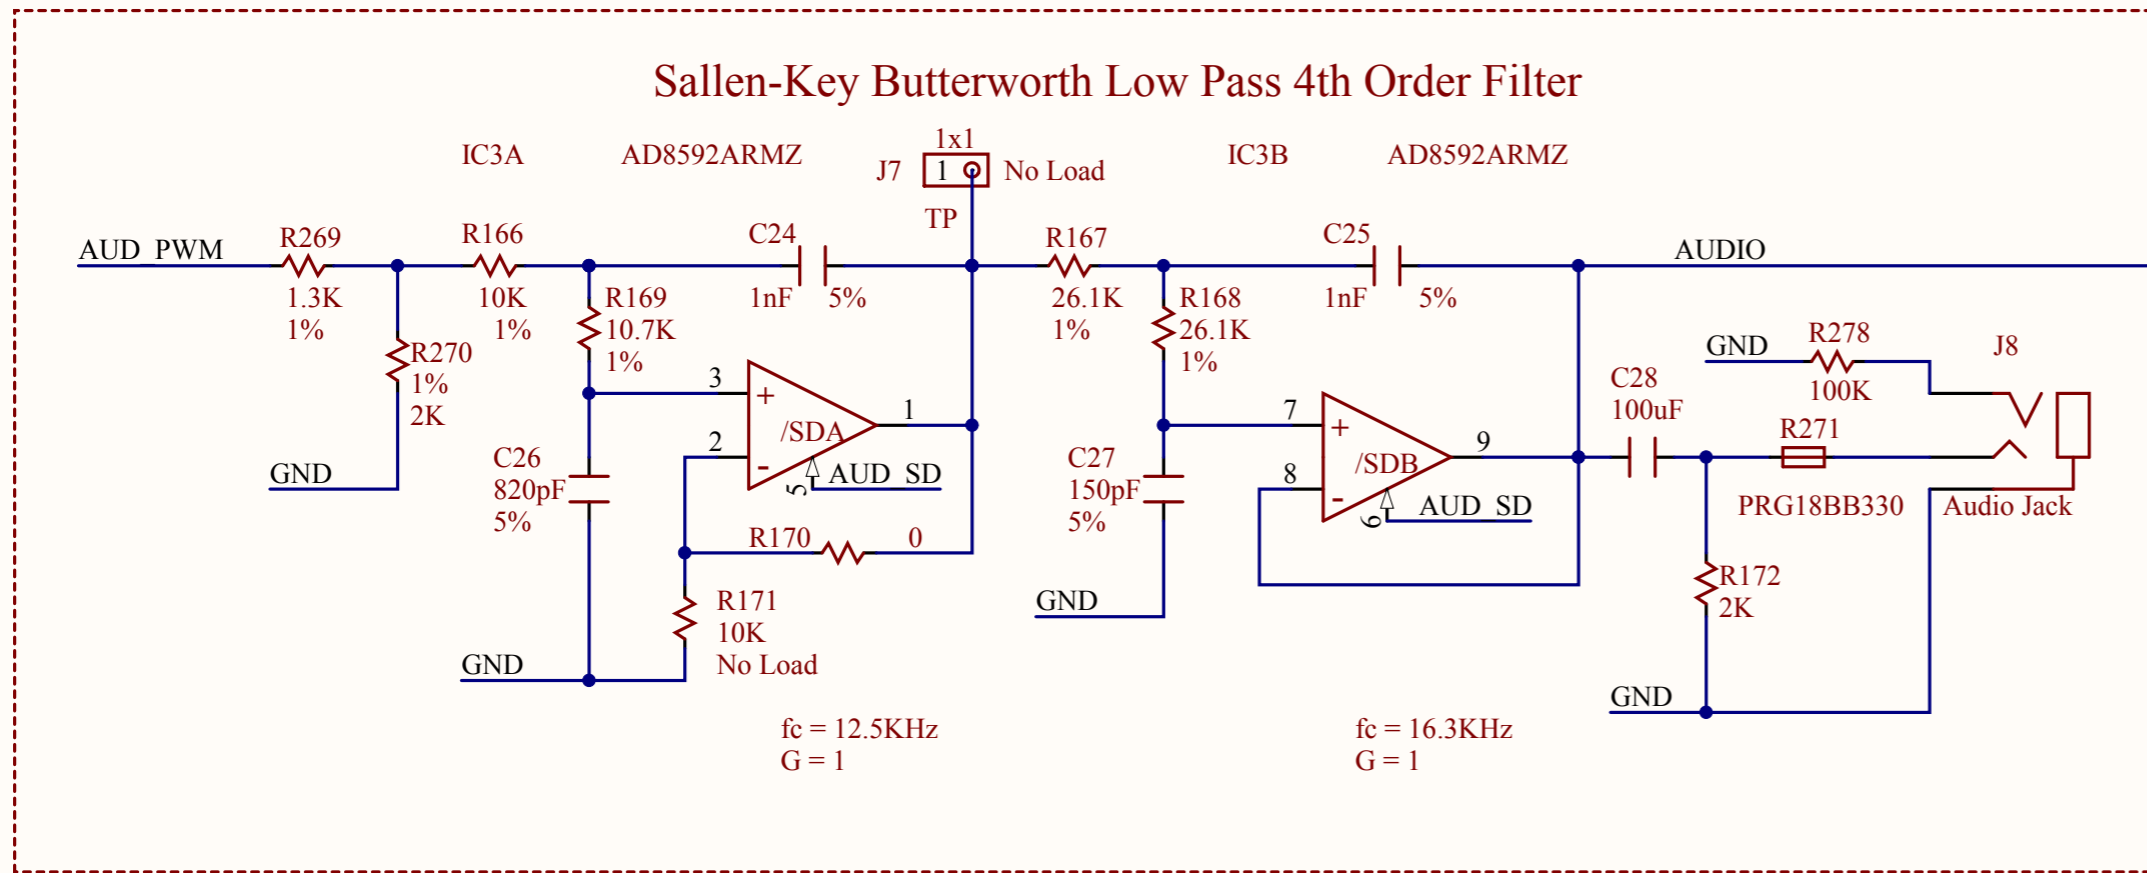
Sallen-Key Butterworth Low Pass 4th Order Filter

IC3A AD8592ARMZ

1x1
J7 1 No Load
TP

IC3B AD8592ARMZ

AUD_PWM
R269
1.3K
1%

R166
10K
1%

C24
1nF 5%

R167
26.1K
1%

C25
1nF 5%

AUDIO

R270
1%
2K

R169
10.7K
1%

R168
26.1K
1%

GND
R278
100K

J8

C28
100uF

3
+
/SDA
-
2
1
5
AUD_SD

7
+
/SDB
-
8
9
6
AUD_SD

R271
PRG18BB330
Audio Jack

GND

C26
820pF
5%

C27
150pF
5%

R170
0

GND

R171
10K
No Load

R172
2K

GND

GND

fc = 12.5KHz
G = 1

fc = 16.3KHz
G = 1